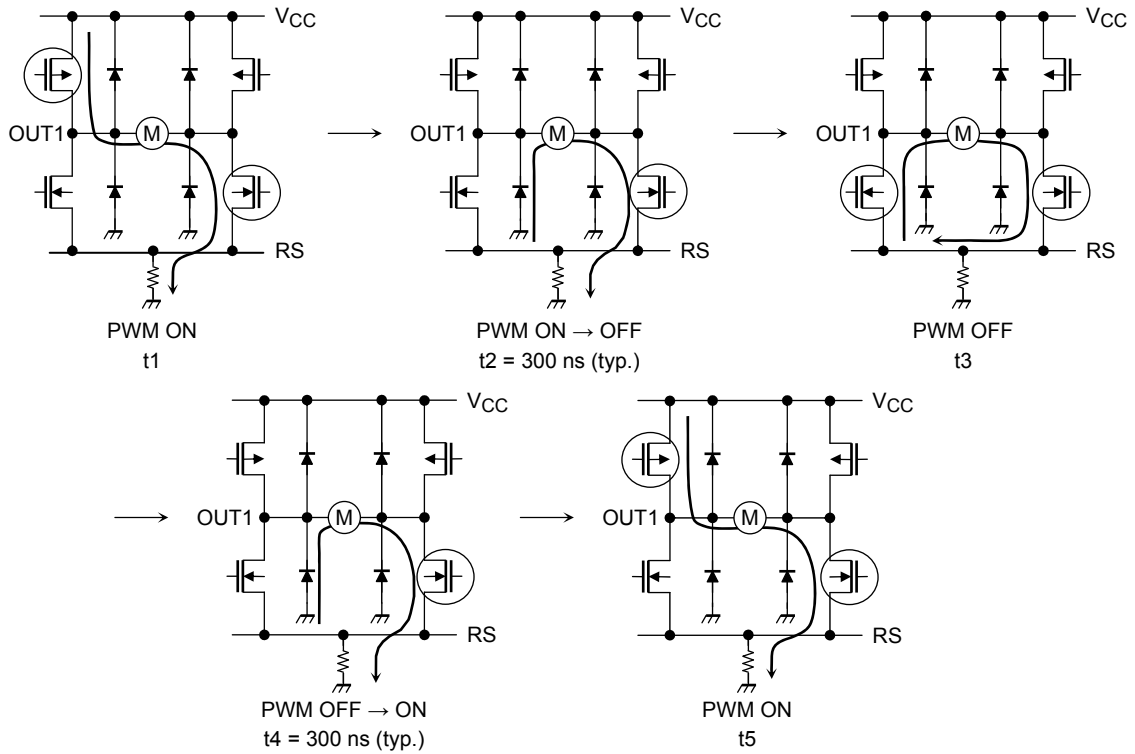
$V_{CC}$

OUT1

M

RS

PWM ON
t1

$V_{CC}$

OUT1

M

RS

PWM ON → OFF
t2 = 300 ns (typ.)

$V_{CC}$

OUT1

M

RS

PWM OFF
t3

$V_{CC}$

OUT1

M

RS

PWM OFF → ON
t4 = 300 ns (typ.)

$V_{CC}$

OUT1

M

RS

PWM ON
t5